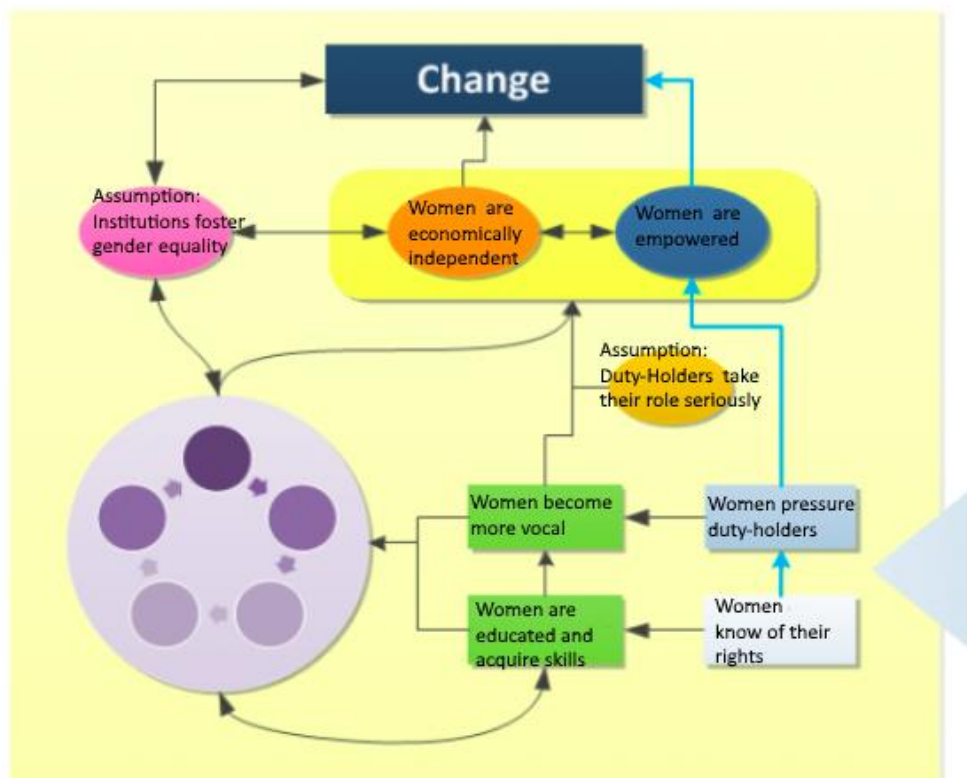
Change

Assumption: Institutions foster gender equality

Women are economically independent

Women are empowered

Assumption: Duty-Holders take their role seriously

Women become more vocal

Women pressure duty-holders

Women are educated and acquire skills

Women know of their rights